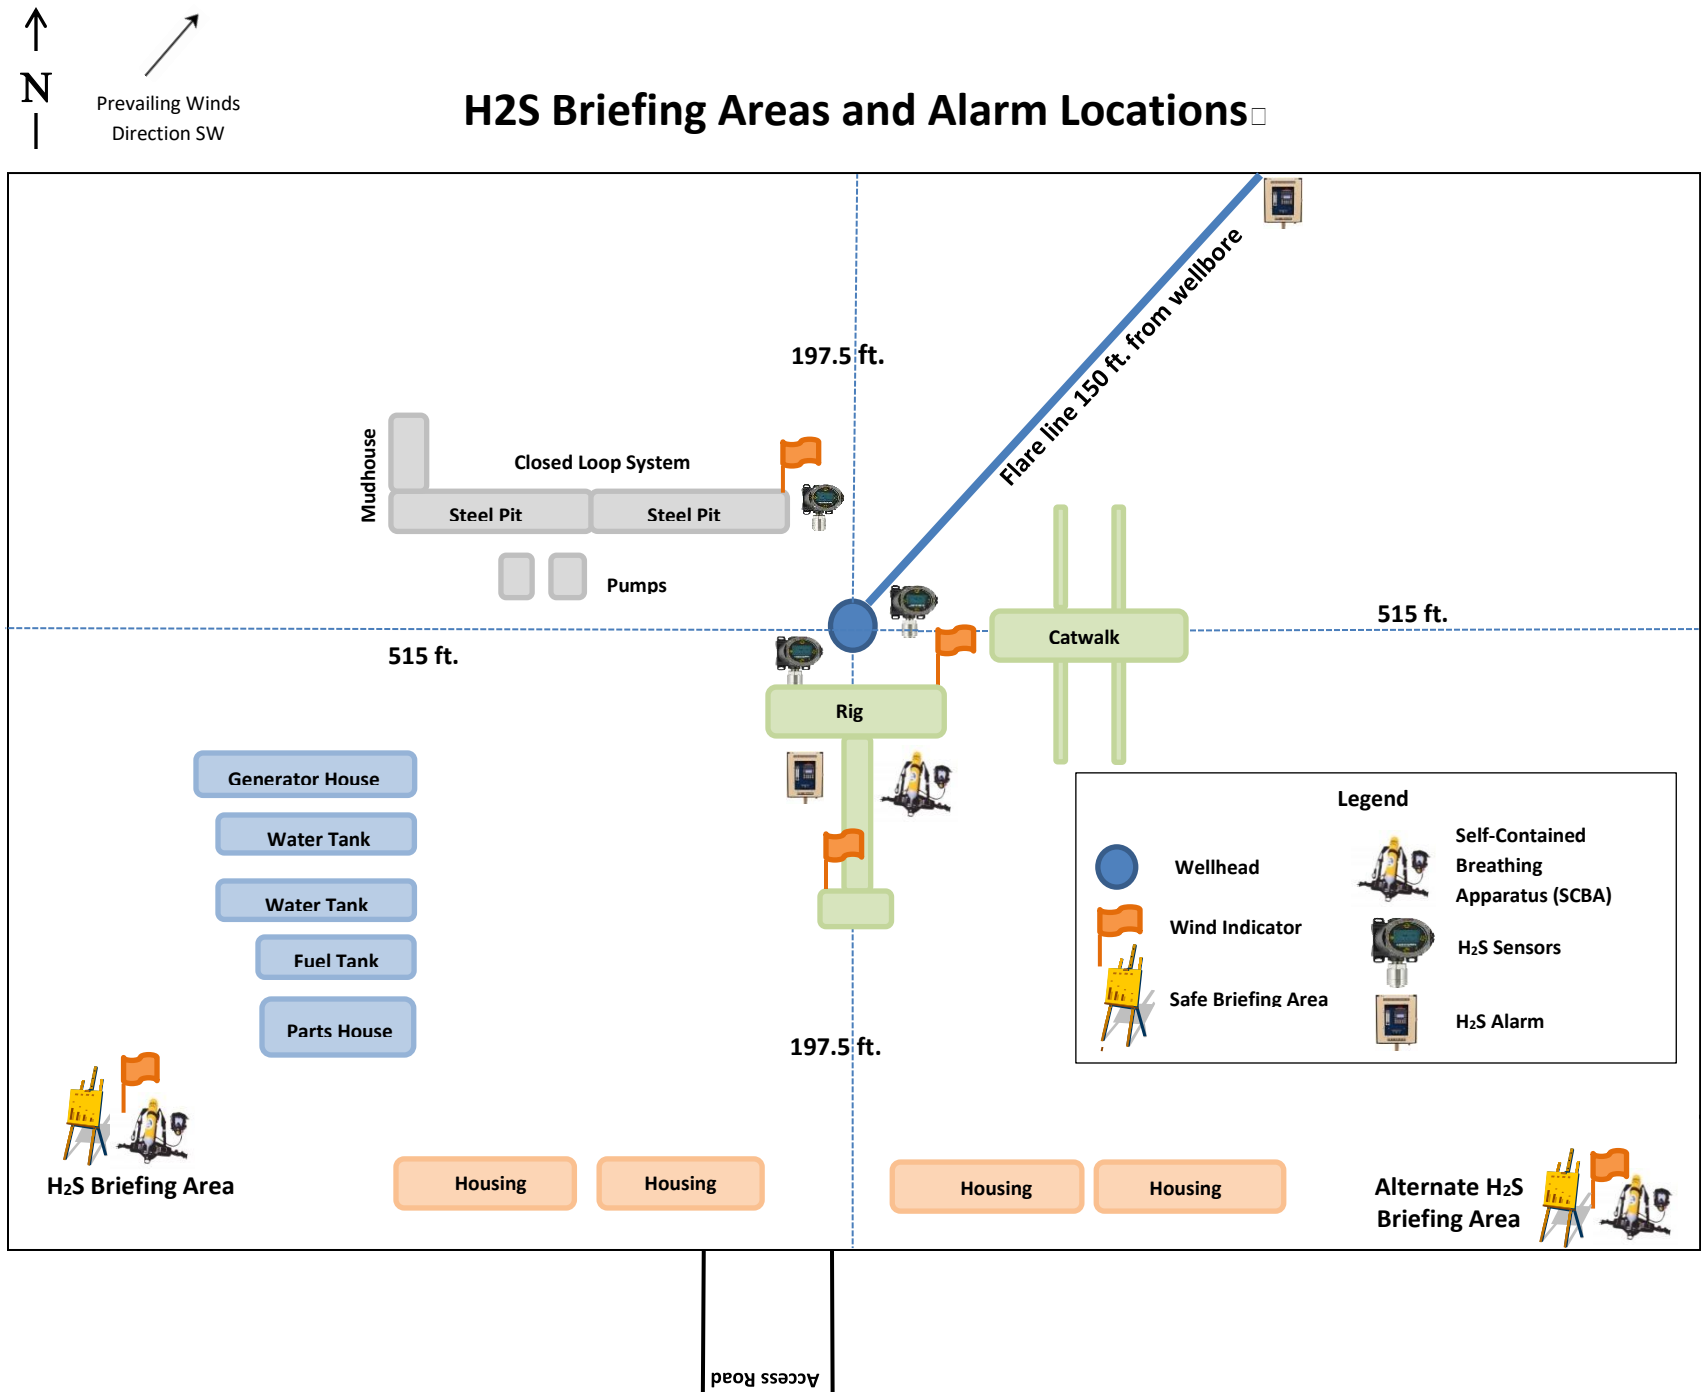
N

Prevailing Winds Direction SW

H2S Briefing Areas and Alarm Locations

197.5 ft.

Flare line 150 ft. from wellbore

Mudhouse

Closed Loop System

Steel Pit

Steel Pit

Pumps

515 ft.

515 ft.

Catwalk

Rig

Generator House

Water Tank

Water Tank

Fuel Tank

Parts House

Legend

Wellhead

Self-Contained Breathing Apparatus (SCBA)

Wind Indicator

H₂S Sensors

Safe Briefing Area

H₂S Alarm

197.5 ft.

H₂S Briefing Area

Housing

Housing

Housing

Housing

Alternate H₂S Briefing Area

Access Road